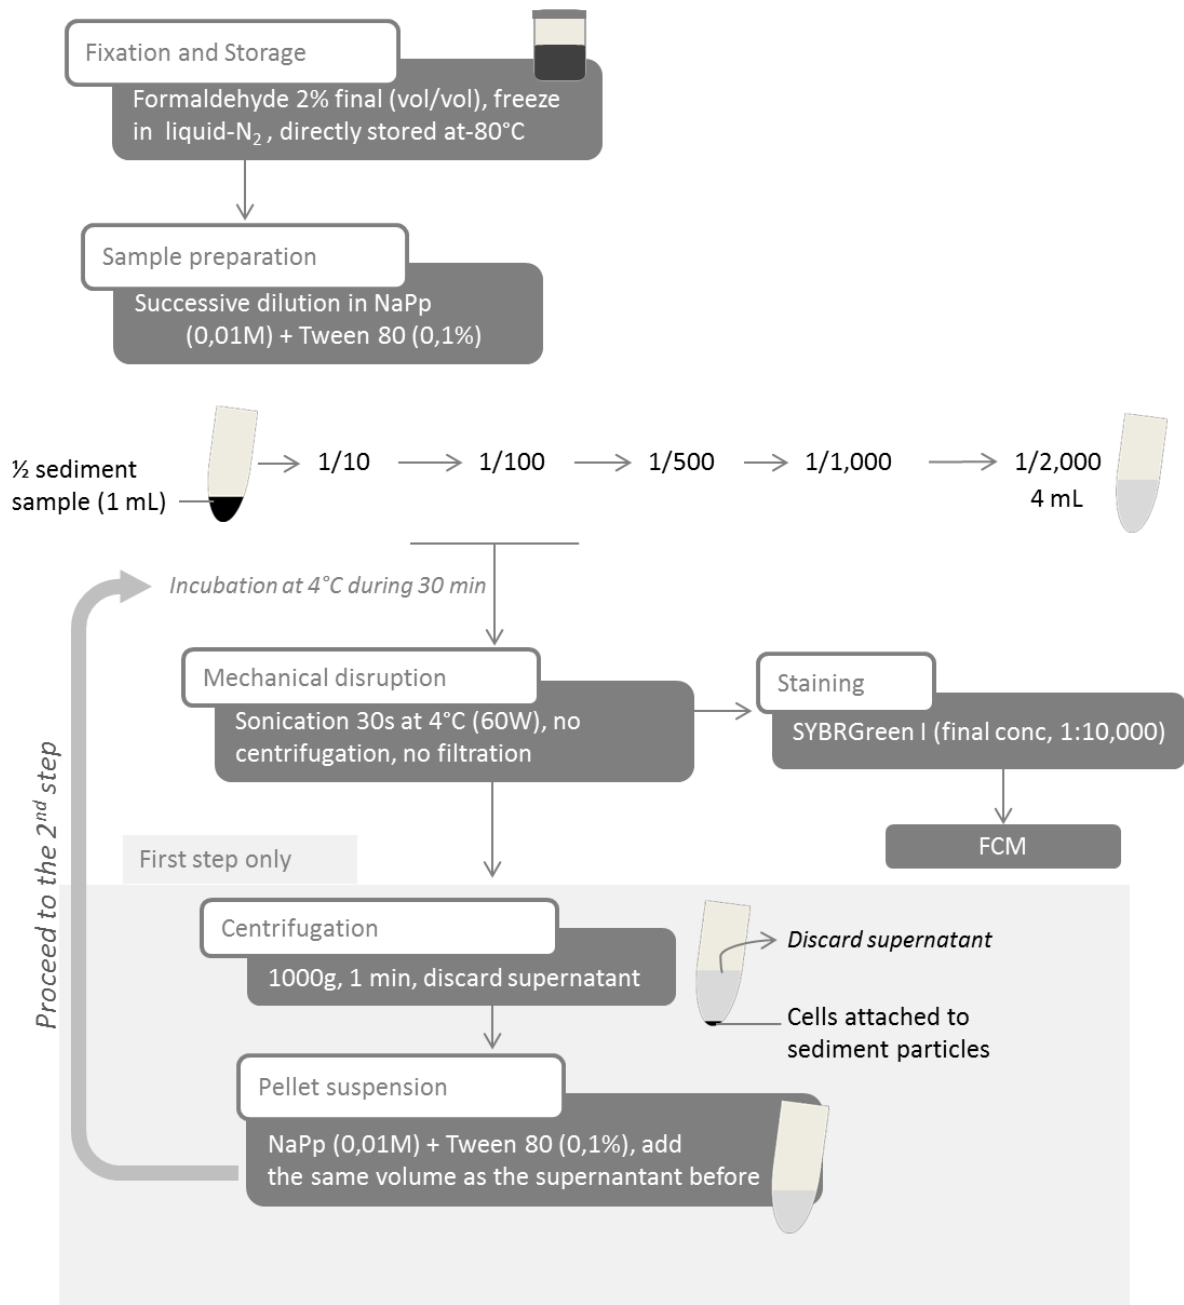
Fixation and Storage

Formaldehyde 2% final (vol/vol), freeze in liquid-$N_2$ , directly stored at-80°C

Sample preparation

Successive dilution in NaPp (0,01M) + Tween 80 (0,1%)

½ sediment sample (1 mL)

1/10

1/100

1/500

1/1,000

1/2,000
4 mL

Incubation at 4°C during 30 min

Mechanical disruption

Sonication 30s at 4°C (60W), no centrifugation, no filtration

Staining

SYBRGreen I (final conc, 1:10,000)

FCM

First step only

Proceed to the 2$^{nd}$ step

Centrifugation

1000g, 1 min, discard supernatant

Discard supernatant

Cells attached to sediment particles

Pellet suspension

NaPp (0,01M) + Tween 80 (0,1%), add the same volume as the supernantant before